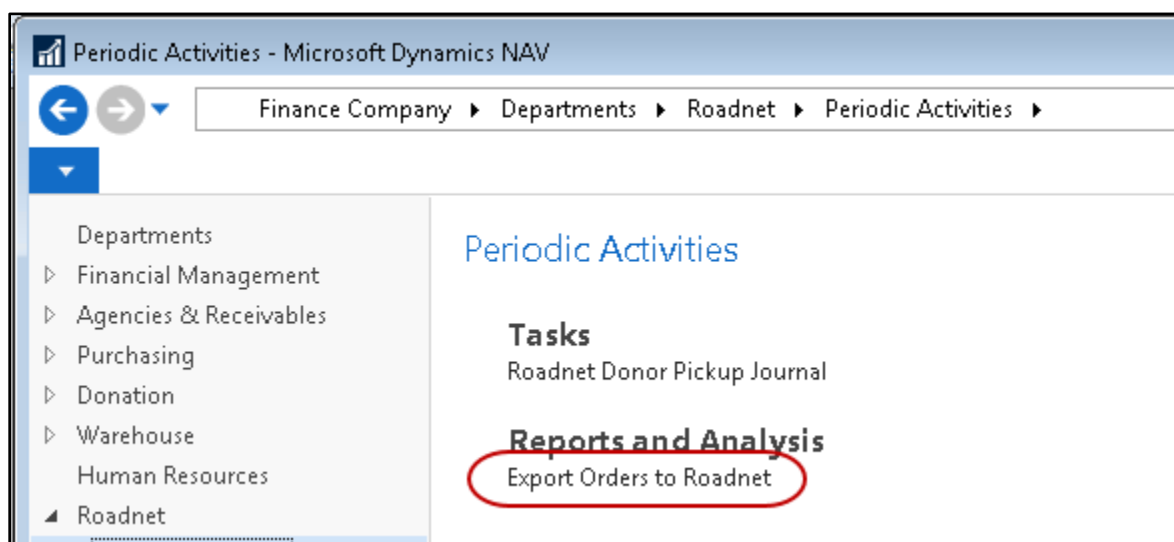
Periodic Activities - Microsoft Dynamics NAV

Finance Company ▸ Departments ▸ Roadnet ▸ Periodic Activities ▸

Departments
▷ Financial Management
▷ Agencies & Receivables
▷ Purchasing
▷ Donation
▷ Warehouse
Human Resources
◢ Roadnet

Periodic Activities

Tasks
Roadnet Donor Pickup Journal

Reports and Analysis
Export Orders to Roadnet